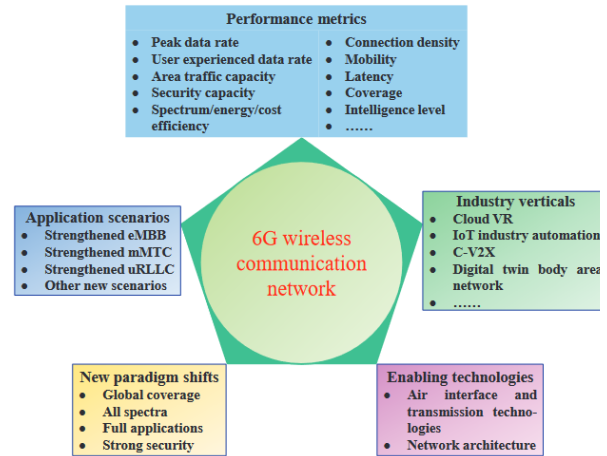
Performance metrics

- Peak data rate
- User experienced data rate
- Area traffic capacity
- Security capacity
- Spectrum/energy/cost efficiency

- Connection density
- Mobility
- Latency
- Coverage
- Intelligence level
- ……

Application scenarios

- Strengthened eMBB
- Strengthened mMTC
- Strengthened uRLLC
- Other new scenarios

6G wireless communication network

Industry verticals

- Cloud VR
- IoT industry automation
- C-V2X
- Digital twin body area network
- ……

New paradigm shifts

- Global coverage
- All spectra
- Full applications
- Strong security

Enabling technologies

- Air interface and transmission technologies
- Network architecture